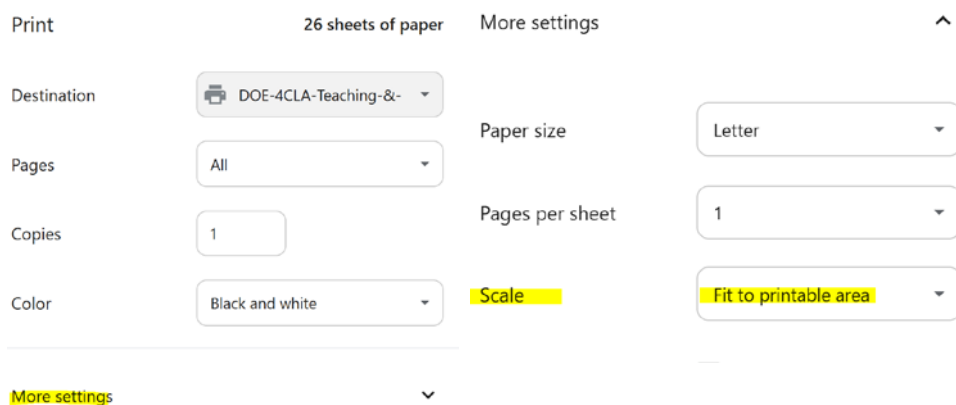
Print

26 sheets of paper

Destination

DOE-4CLA-Teaching-&-

Pages

All

Copies

1

Color

Black and white

More settings

More settings

Paper size

Letter

Pages per sheet

1

Scale

Fit to printable area